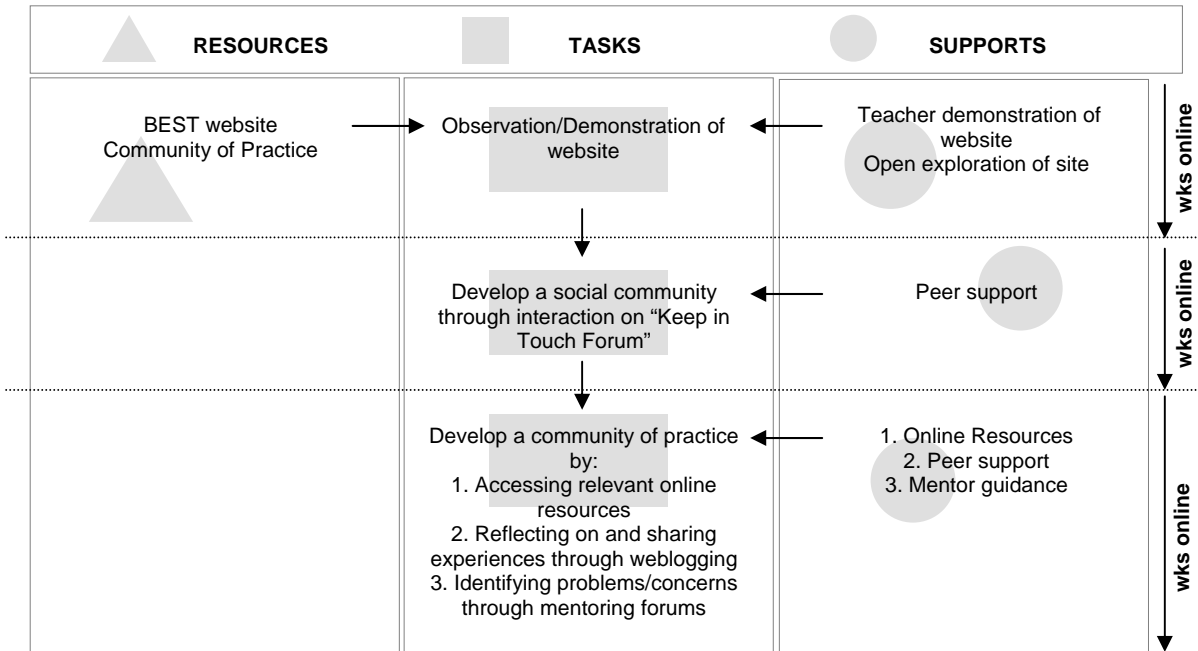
RESOURCES

TASKS

SUPPORTS

BEST website
Community of Practice

Observation/Demonstration of website

Teacher demonstration of website
Open exploration of site

wks online

Develop a social community through interaction on “Keep in Touch Forum”

Peer support

wks online

Develop a community of practice by:
1. Accessing relevant online resources
2. Reflecting on and sharing experiences through weblogging
3. Identifying problems/concerns through mentoring forums

1. Online Resources
2. Peer support
3. Mentor guidance

wks online